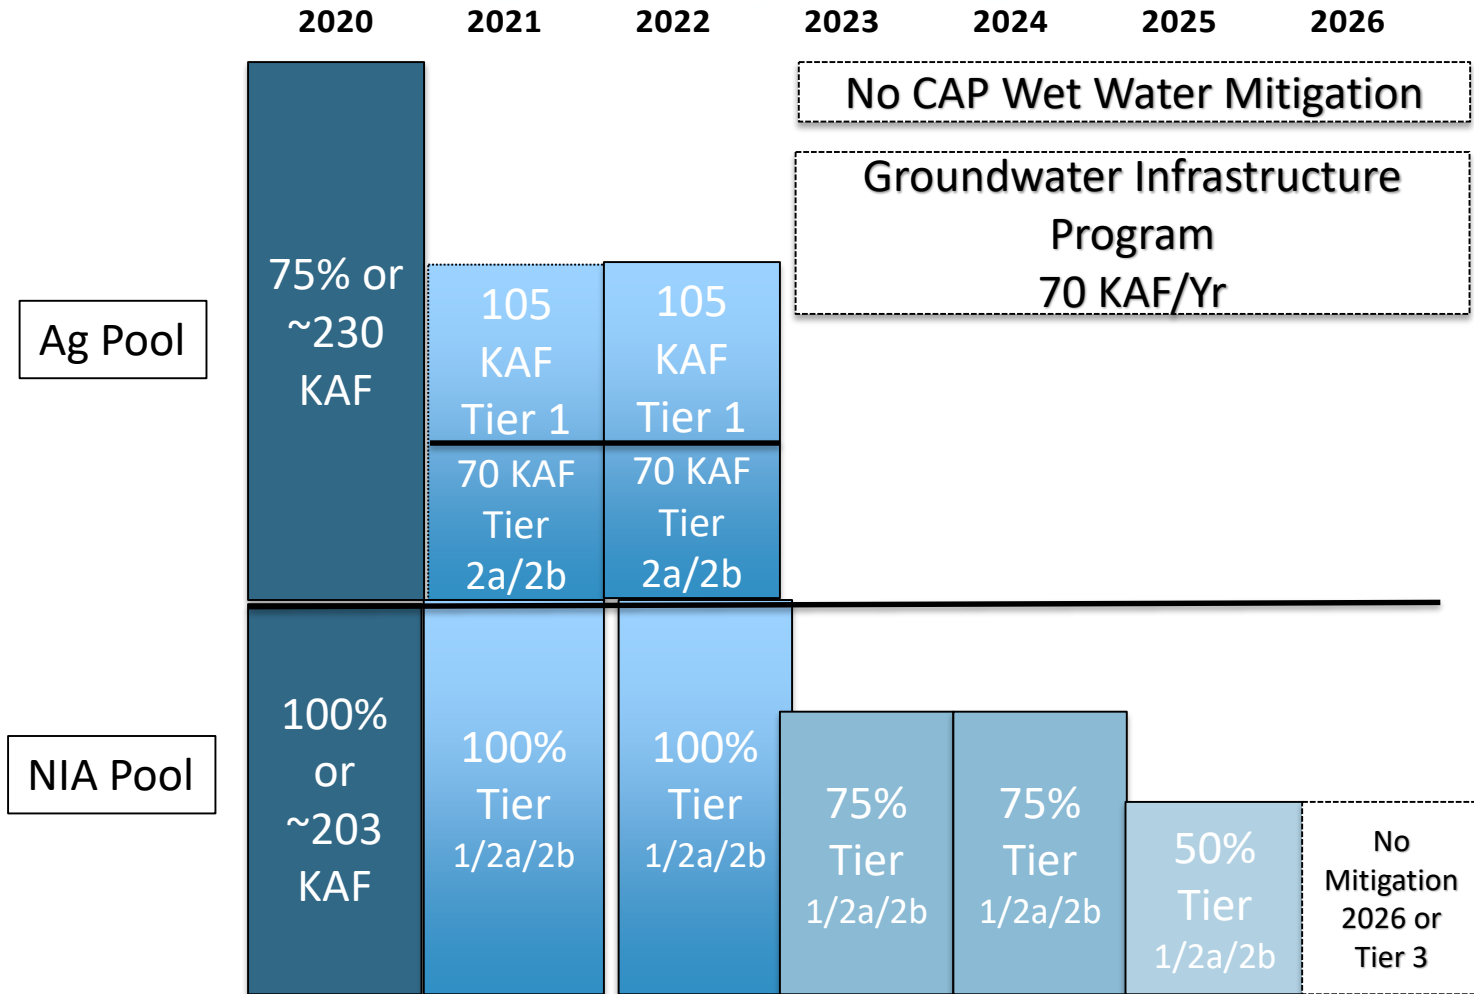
2020 2021 2022 2023 2024 2025 2026

No CAP Wet Water Mitigation

Groundwater Infrastructure Program 70 KAF/Yr

Ag Pool

75% or ~230 KAF

105 KAF Tier 1

70 KAF Tier 2a/2b

105 KAF Tier 1

70 KAF Tier 2a/2b

NIA Pool

100% or ~203 KAF

100% Tier 1/2a/2b

100% Tier 1/2a/2b

75% Tier 1/2a/2b

75% Tier 1/2a/2b

50% Tier 1/2a/2b

No Mitigation 2026 or Tier 3